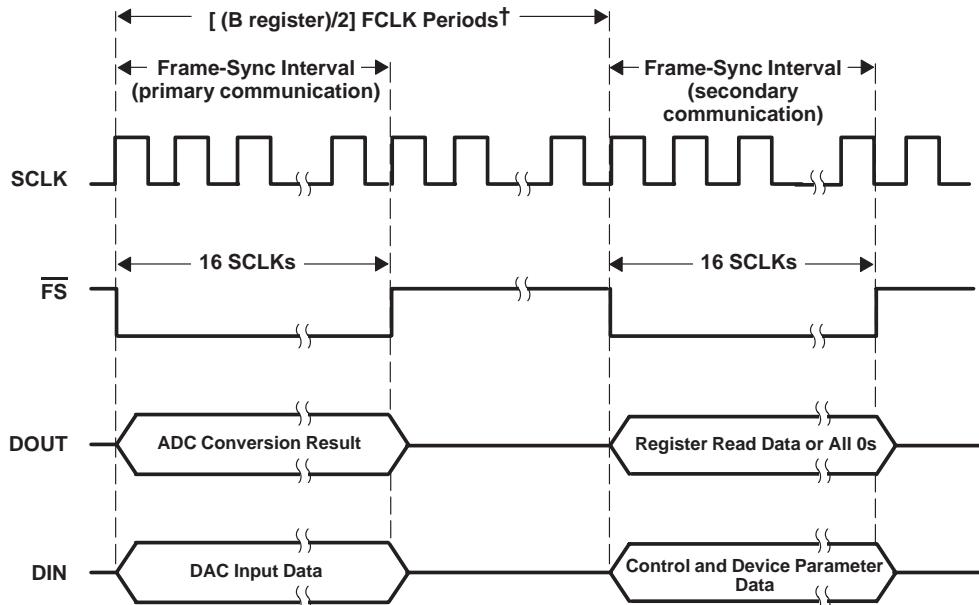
[ (B register)/2] FCLK Periods†

Frame-Sync Interval (primary communication)

Frame-Sync Interval (secondary communication)

SCLK

16 SCLKs

16 SCLKs

$\overline{FS}$

DOUT

ADC Conversion Result

Register Read Data or All 0s

DIN

DAC Input Data

Control and Device Parameter Data